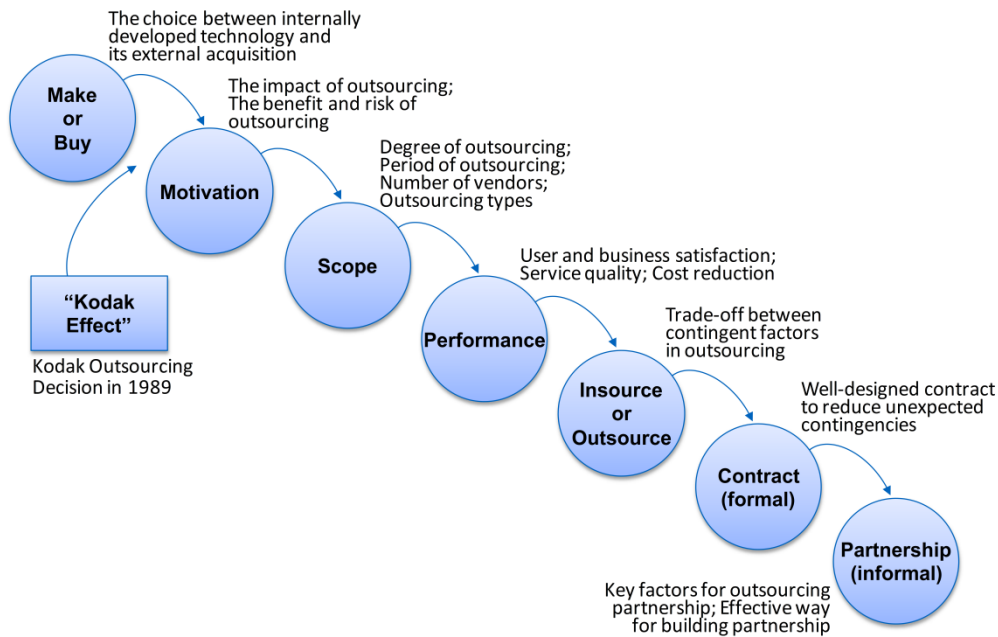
The choice between internally developed technology and its external acquisition

Make or Buy

The impact of outsourcing; The benefit and risk of outsourcing

Motivation

"Kodak Effect"

Kodak Outsourcing Decision in 1989

Degree of outsourcing; Period of outsourcing; Number of vendors; Outsourcing types

Scope

User and business satisfaction; Service quality; Cost reduction

Performance

Trade-off between contingent factors in outsourcing

Insource or Outsource

Well-designed contract to reduce unexpected contingencies

Contract (formal)

Partnership (informal)

Key factors for outsourcing partnership; Effective way for building partnership